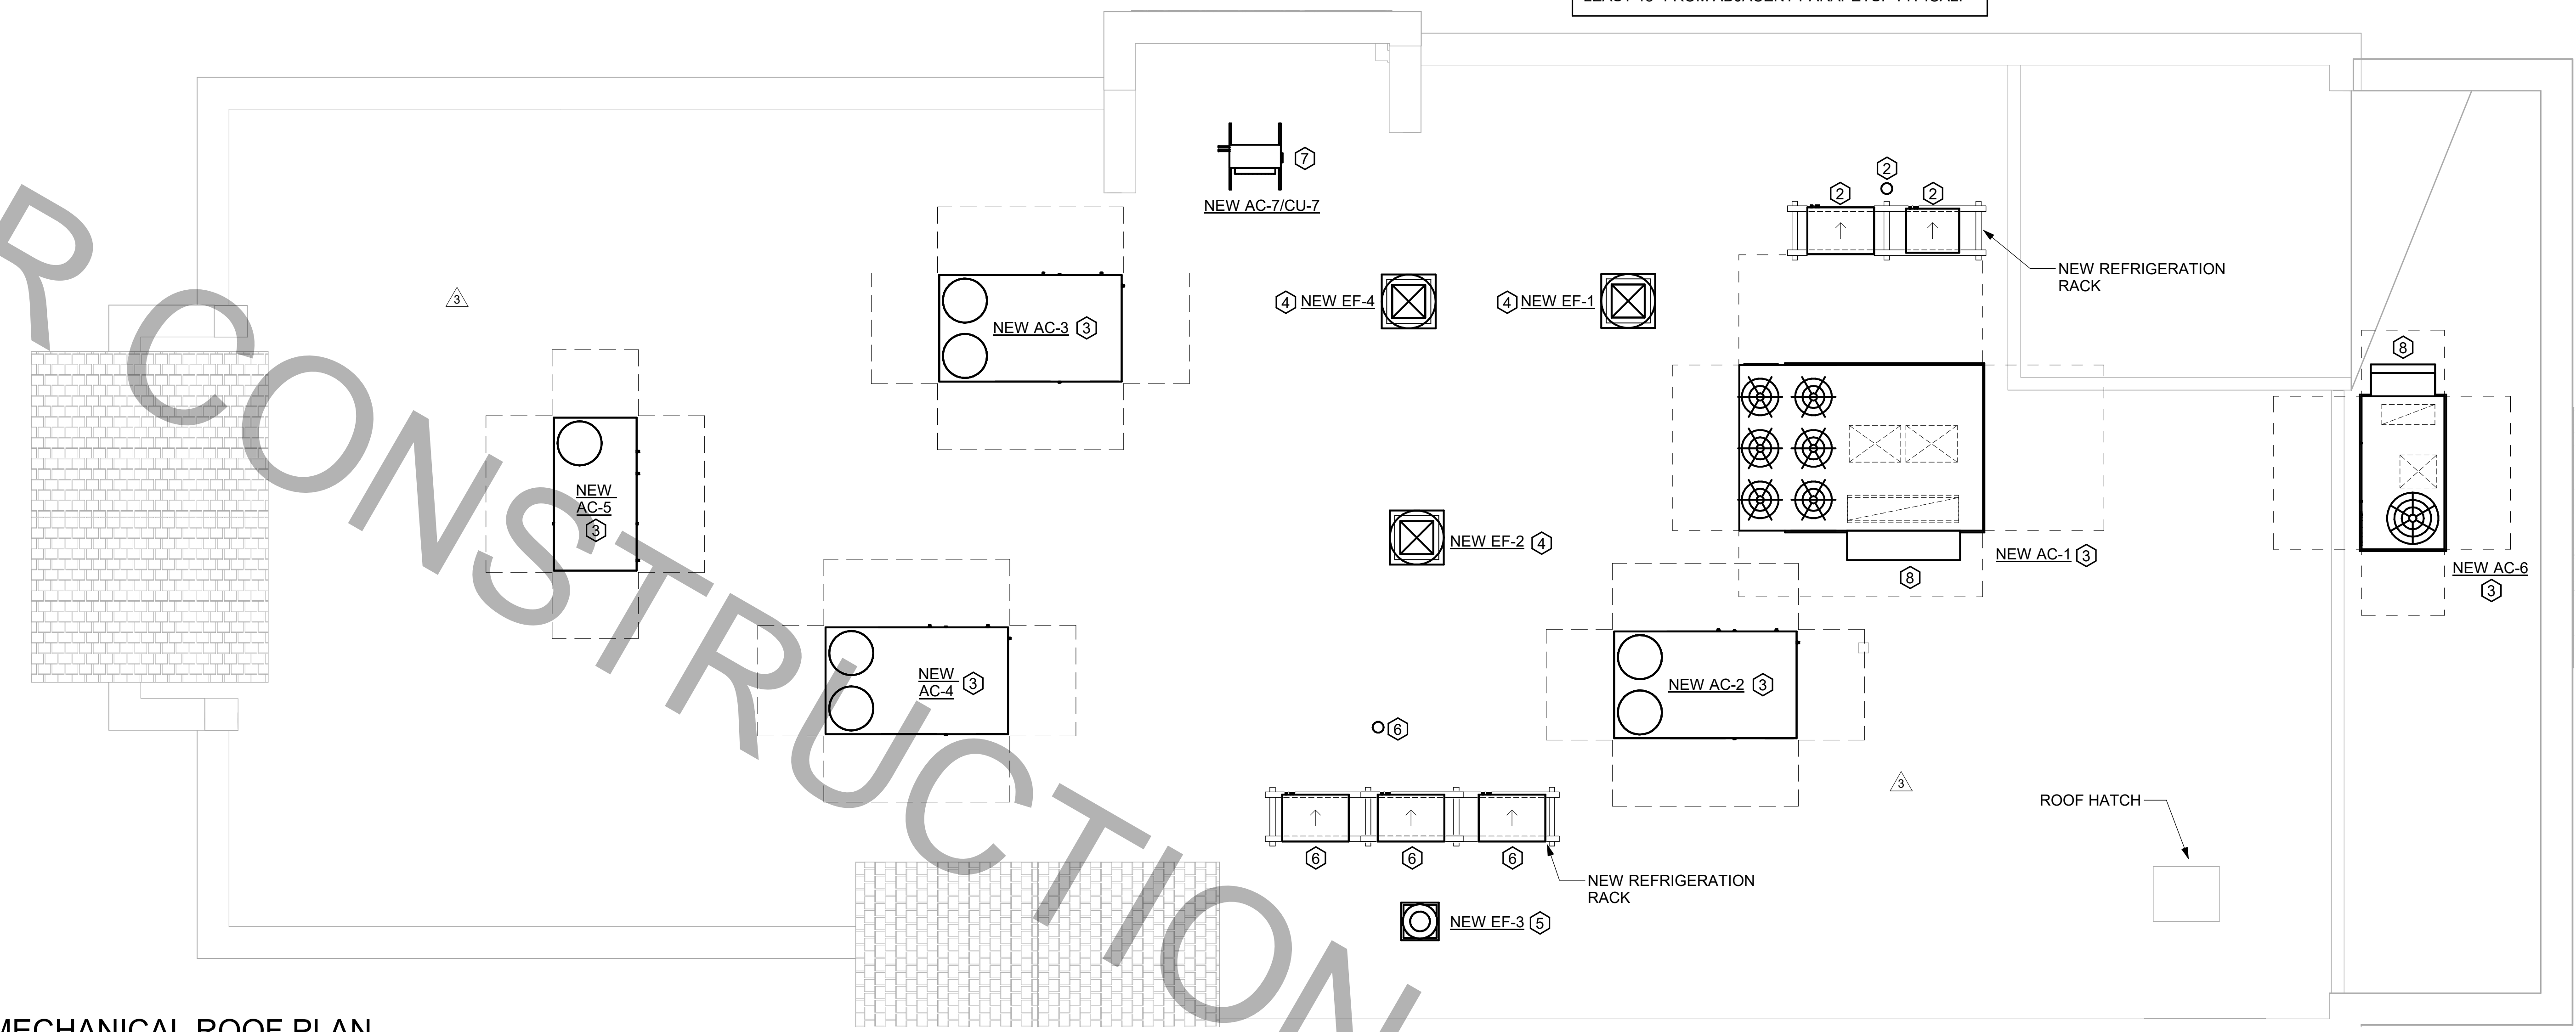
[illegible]

R CONSTRUCTION

7
NEW AC-7/CU-7

2
2
2
NEW REFRIGERATION RACK

3

NEW AC-3 3

4 NEW EF-4

4 NEW EF-1

NEW AC-5 3

8

NEW EF-2 4

NEW AC-1 3

8

NEW AC-6 3

NEW AC-4 3

NEW AC-2 3

6

3

ROOF HATCH

6 6 6

NEW REFRIGERATION RACK

NEW EF-3 5

MECHANICAL ROOF PLAN